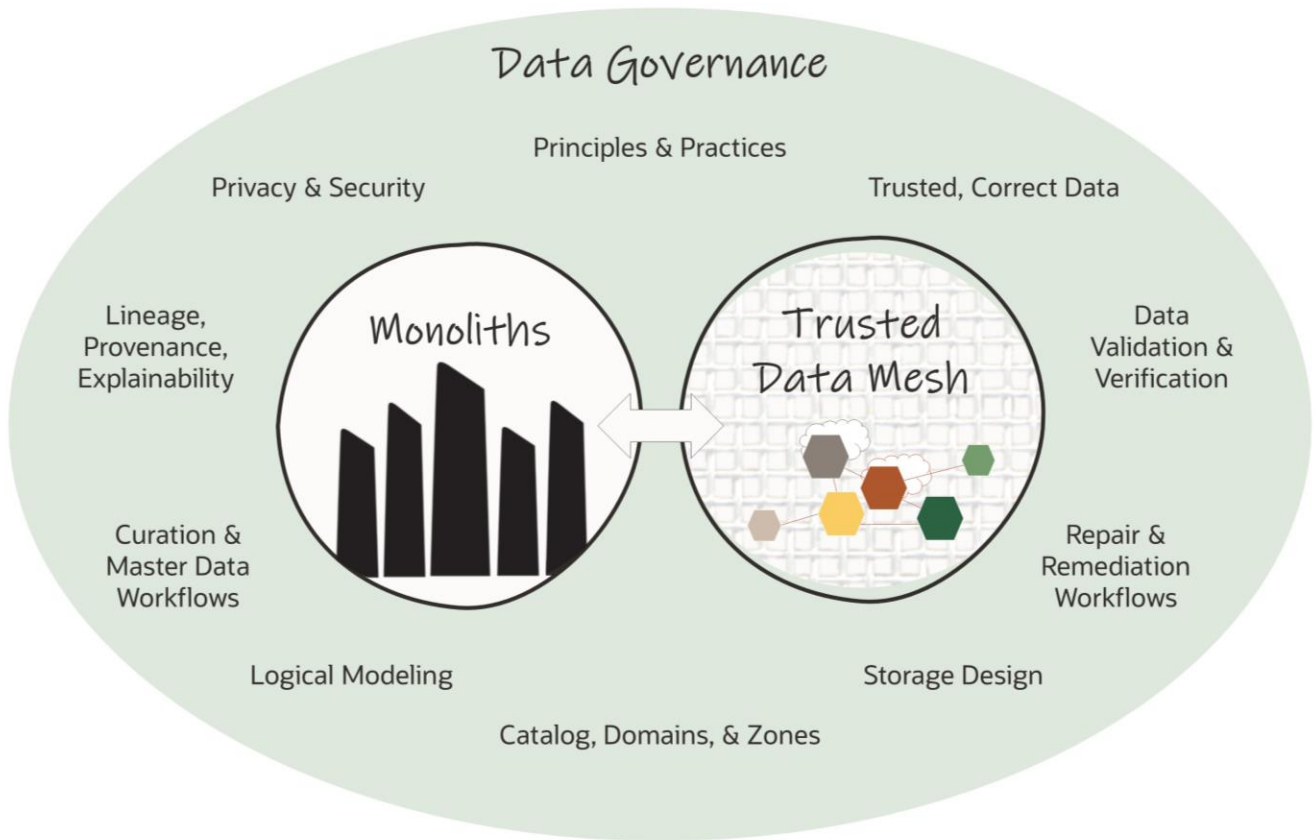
Data Governance

Principles & Practices

Privacy & Security

Trusted, Correct Data

Lineage, Provenance, Explainability

Monoliths

Trusted Data Mesh

Data Validation & Verification

Curation & Master Data Workflows

Repair & Remediation Workflows

Logical Modeling

Storage Design

Catalog, Domains, & Zones